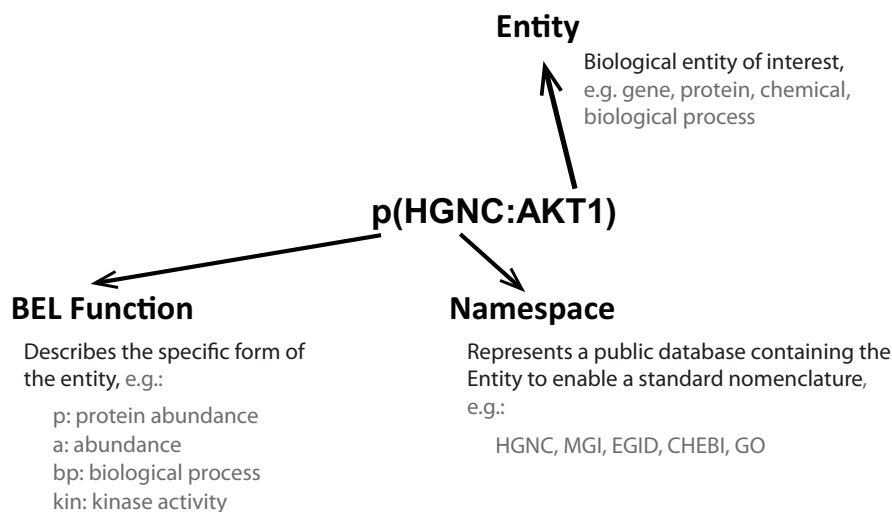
Entity

Biological entity of interest, e.g. gene, protein, chemical, biological process

p(HGNC:AKT1)

BEL Function

Describes the specific form of the entity, e.g.:

p: protein abundance
a: abundance
bp: biological process
kin: kinase activity

Namespace

Represents a public database containing the Entity to enable a standard nomenclature, e.g.:

HGNC, MGI, EGID, CHEBI, GO